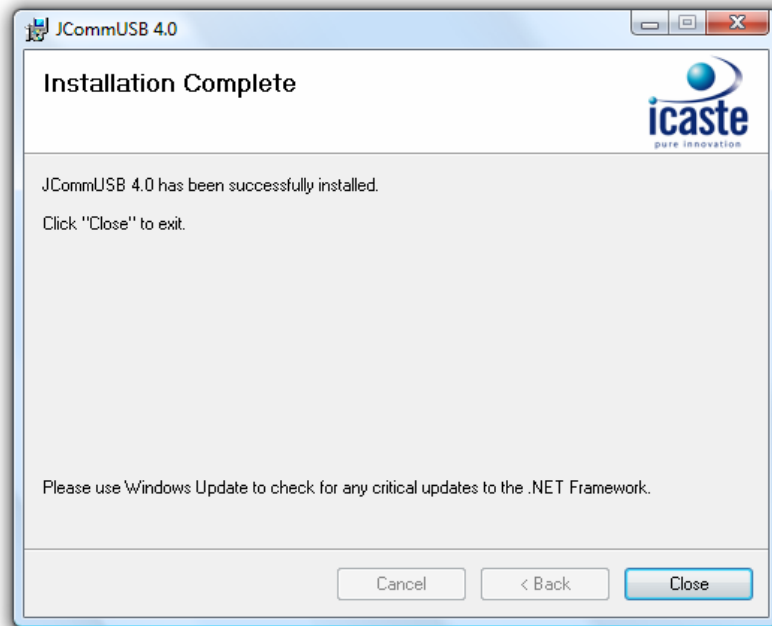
JCommUSB 4.0

Installation Complete

icaste
pure innovation

JCommUSB 4.0 has been successfully installed.

Click "Close" to exit.

Please use Windows Update to check for any critical updates to the .NET Framework.

Cancel
< Back
Close